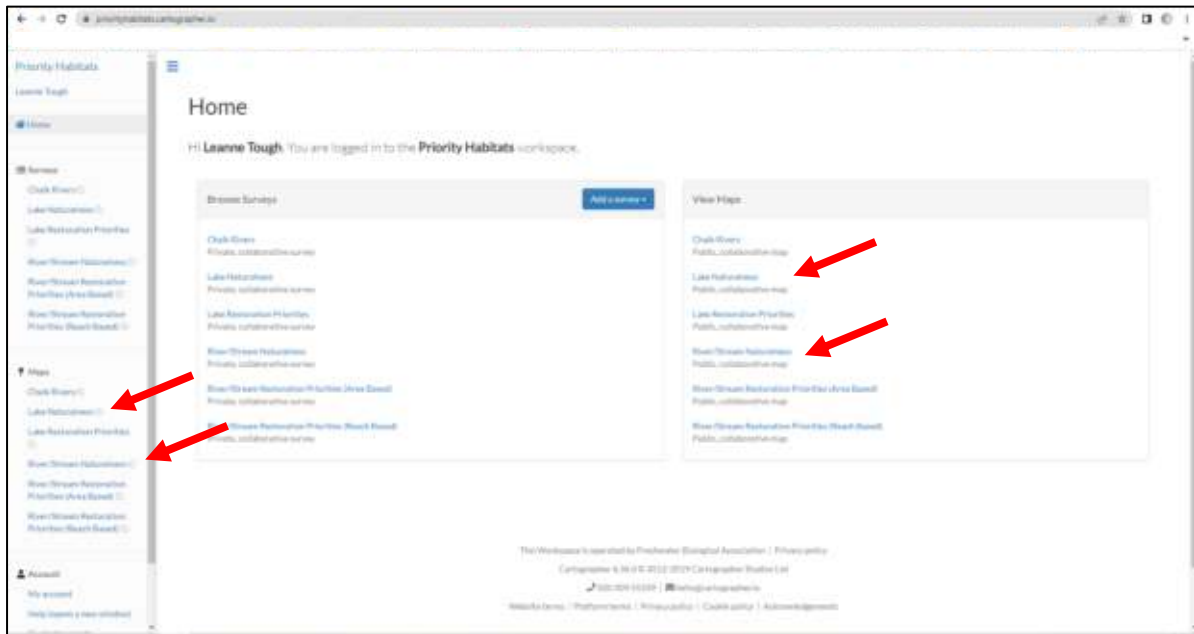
priorityhabitats.cartographer.io

Priority Habitats
Leanne Tough

Home

Surveys
Chalk Rivers
Lake Naturalness
Lake Restoration Priorities
River/Stream Naturalness
River/Stream Restoration Priorities (Area Based)
River/Stream Restoration Priorities (Reach Based)

Maps
Chalk Rivers
Lake Naturalness
Lake Restoration Priorities
River/Stream Naturalness
River/Stream Restoration Priorities (Area Based)
River/Stream Restoration Priorities (Reach Based)

Account
My account
Help inspire a new mindset

Home

Hi Leanne Tough. You are logged in to the Priority Habitats workspace.

Browse Surveys
Add a survey
Chalk Rivers
Private, collaborative survey
Lake Naturalness
Private, collaborative survey
Lake Restoration Priorities
Private, collaborative survey
River/Stream Naturalness
Private, collaborative survey
River/Stream Restoration Priorities (Area Based)
Private, collaborative survey
River/Stream Restoration Priorities (Reach Based)
Private, collaborative survey

View Maps
Chalk Rivers
Public, collaborative map
Lake Naturalness
Public, collaborative map
Lake Restoration Priorities
Public, collaborative map
River/Stream Naturalness
Public, collaborative map
River/Stream Restoration Priorities (Area Based)
Public, collaborative map
River/Stream Restoration Priorities (Reach Based)
Public, collaborative map

This Workspace is operated by Freshwater Biological Association | Privacy policy
Cartographer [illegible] © 2012-2019 Cartographer Studios Ltd
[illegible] | hello@cartographer.io
Website terms | Platform terms | Privacy policy | Cookie policy | Acknowledgements